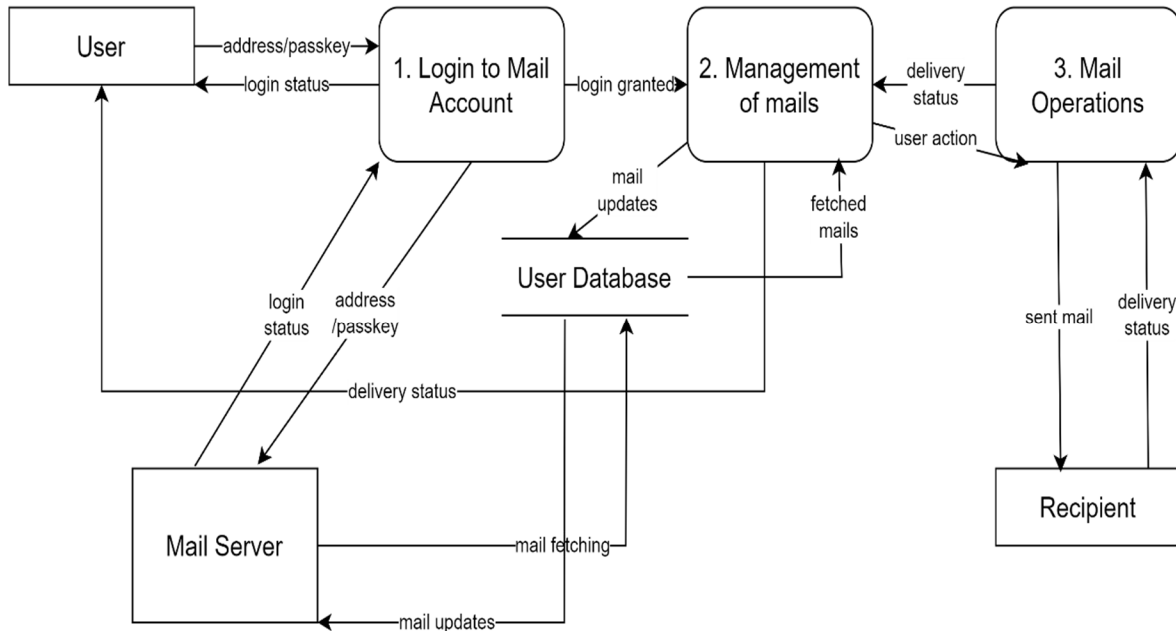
User

address/passkey

login status

1. Login to Mail Account

login granted

2. Management of mails

delivery status

3. Mail Operations

user action

mail updates

fetched mails

User Database

login status

address /passkey

sent mail

delivery status

delivery status

Recipient

Mail Server

mail fetching

mail updates